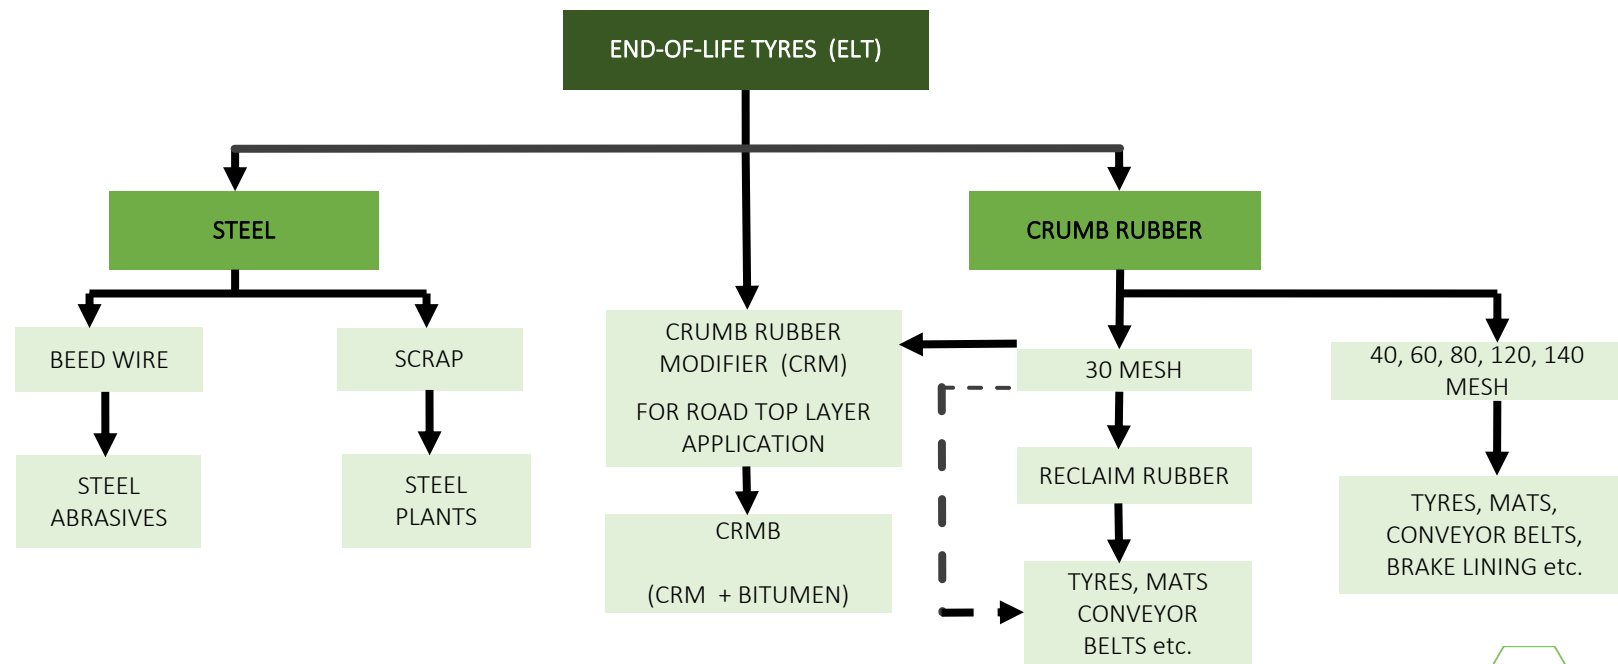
END-OF-LIFE TYRES (ELT)

STEEL

CRUMB RUBBER

BEED WIRE

STEEL ABRASIVES

SCRAP

STEEL PLANTS

CRUMB RUBBER MODIFIER (CRM)

FOR ROAD TOP LAYER APPLICATION

CRMB

(CRM + BITUMEN)

30 MESH

RECLAIM RUBBER

TYRES, MATS CONVEYOR BELTS etc.

40, 60, 80, 120, 140 MESH

TYRES, MATS, CONVEYOR BELTS, BRAKE LINING etc.